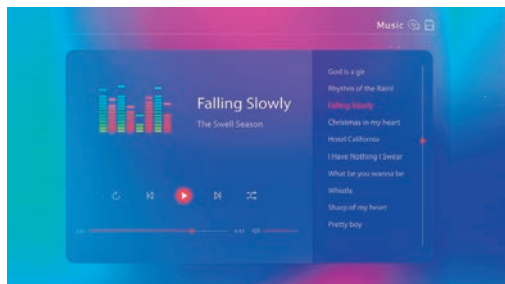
Music

Falling Slowly

The Swell Season

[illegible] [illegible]

God is a girl
Rhythm of the Rain
Falling Slowly
Christmas in my heart
Hotel California
I Have Nothing I Swear
What be you wanna be
Whistle
Sharp of my heart
Pretty boy